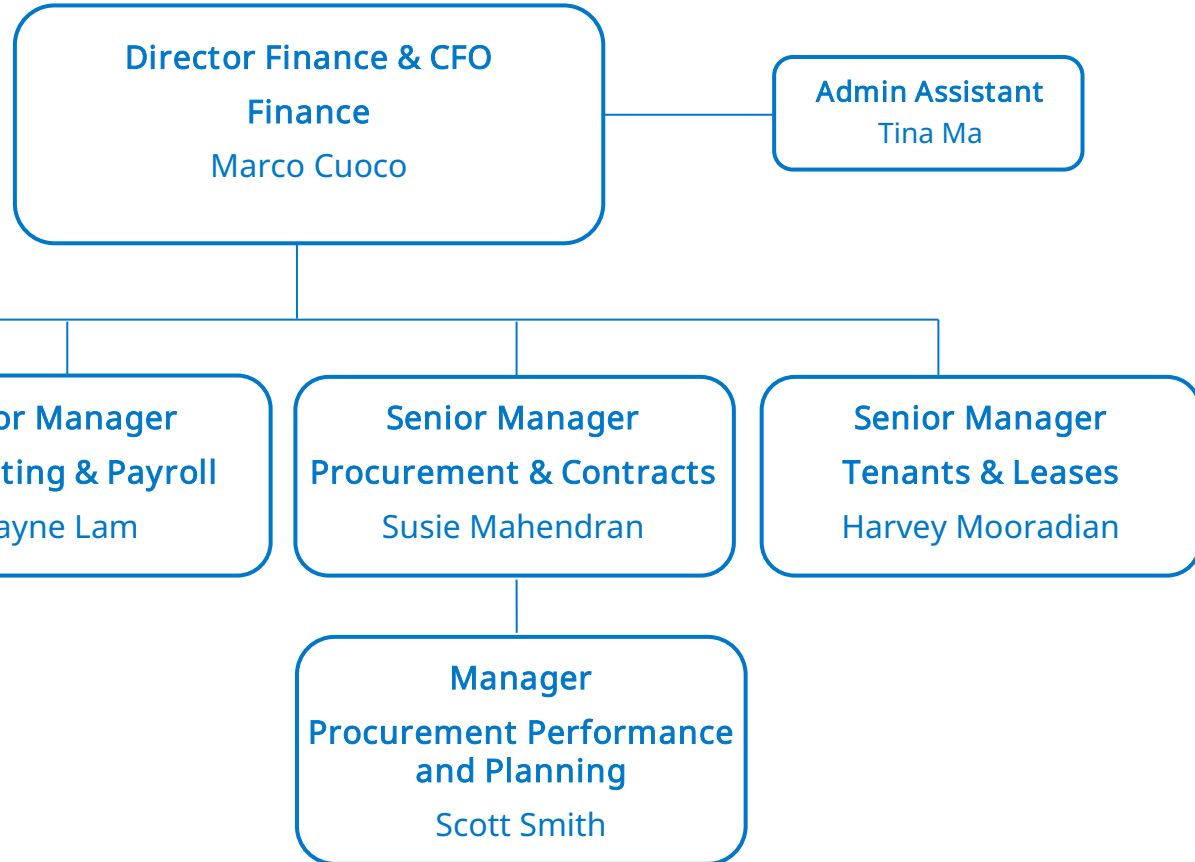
Director Finance & CFO
Finance
Marco Cuoco

Admin Assistant
Tina Ma

or Manager
ting & Payroll
ayne Lam

Senior Manager
Procurement & Contracts
Susie Mahendran

Senior Manager
Tenants & Leases
Harvey Mooradian

Manager
Procurement Performance and Planning
Scott Smith